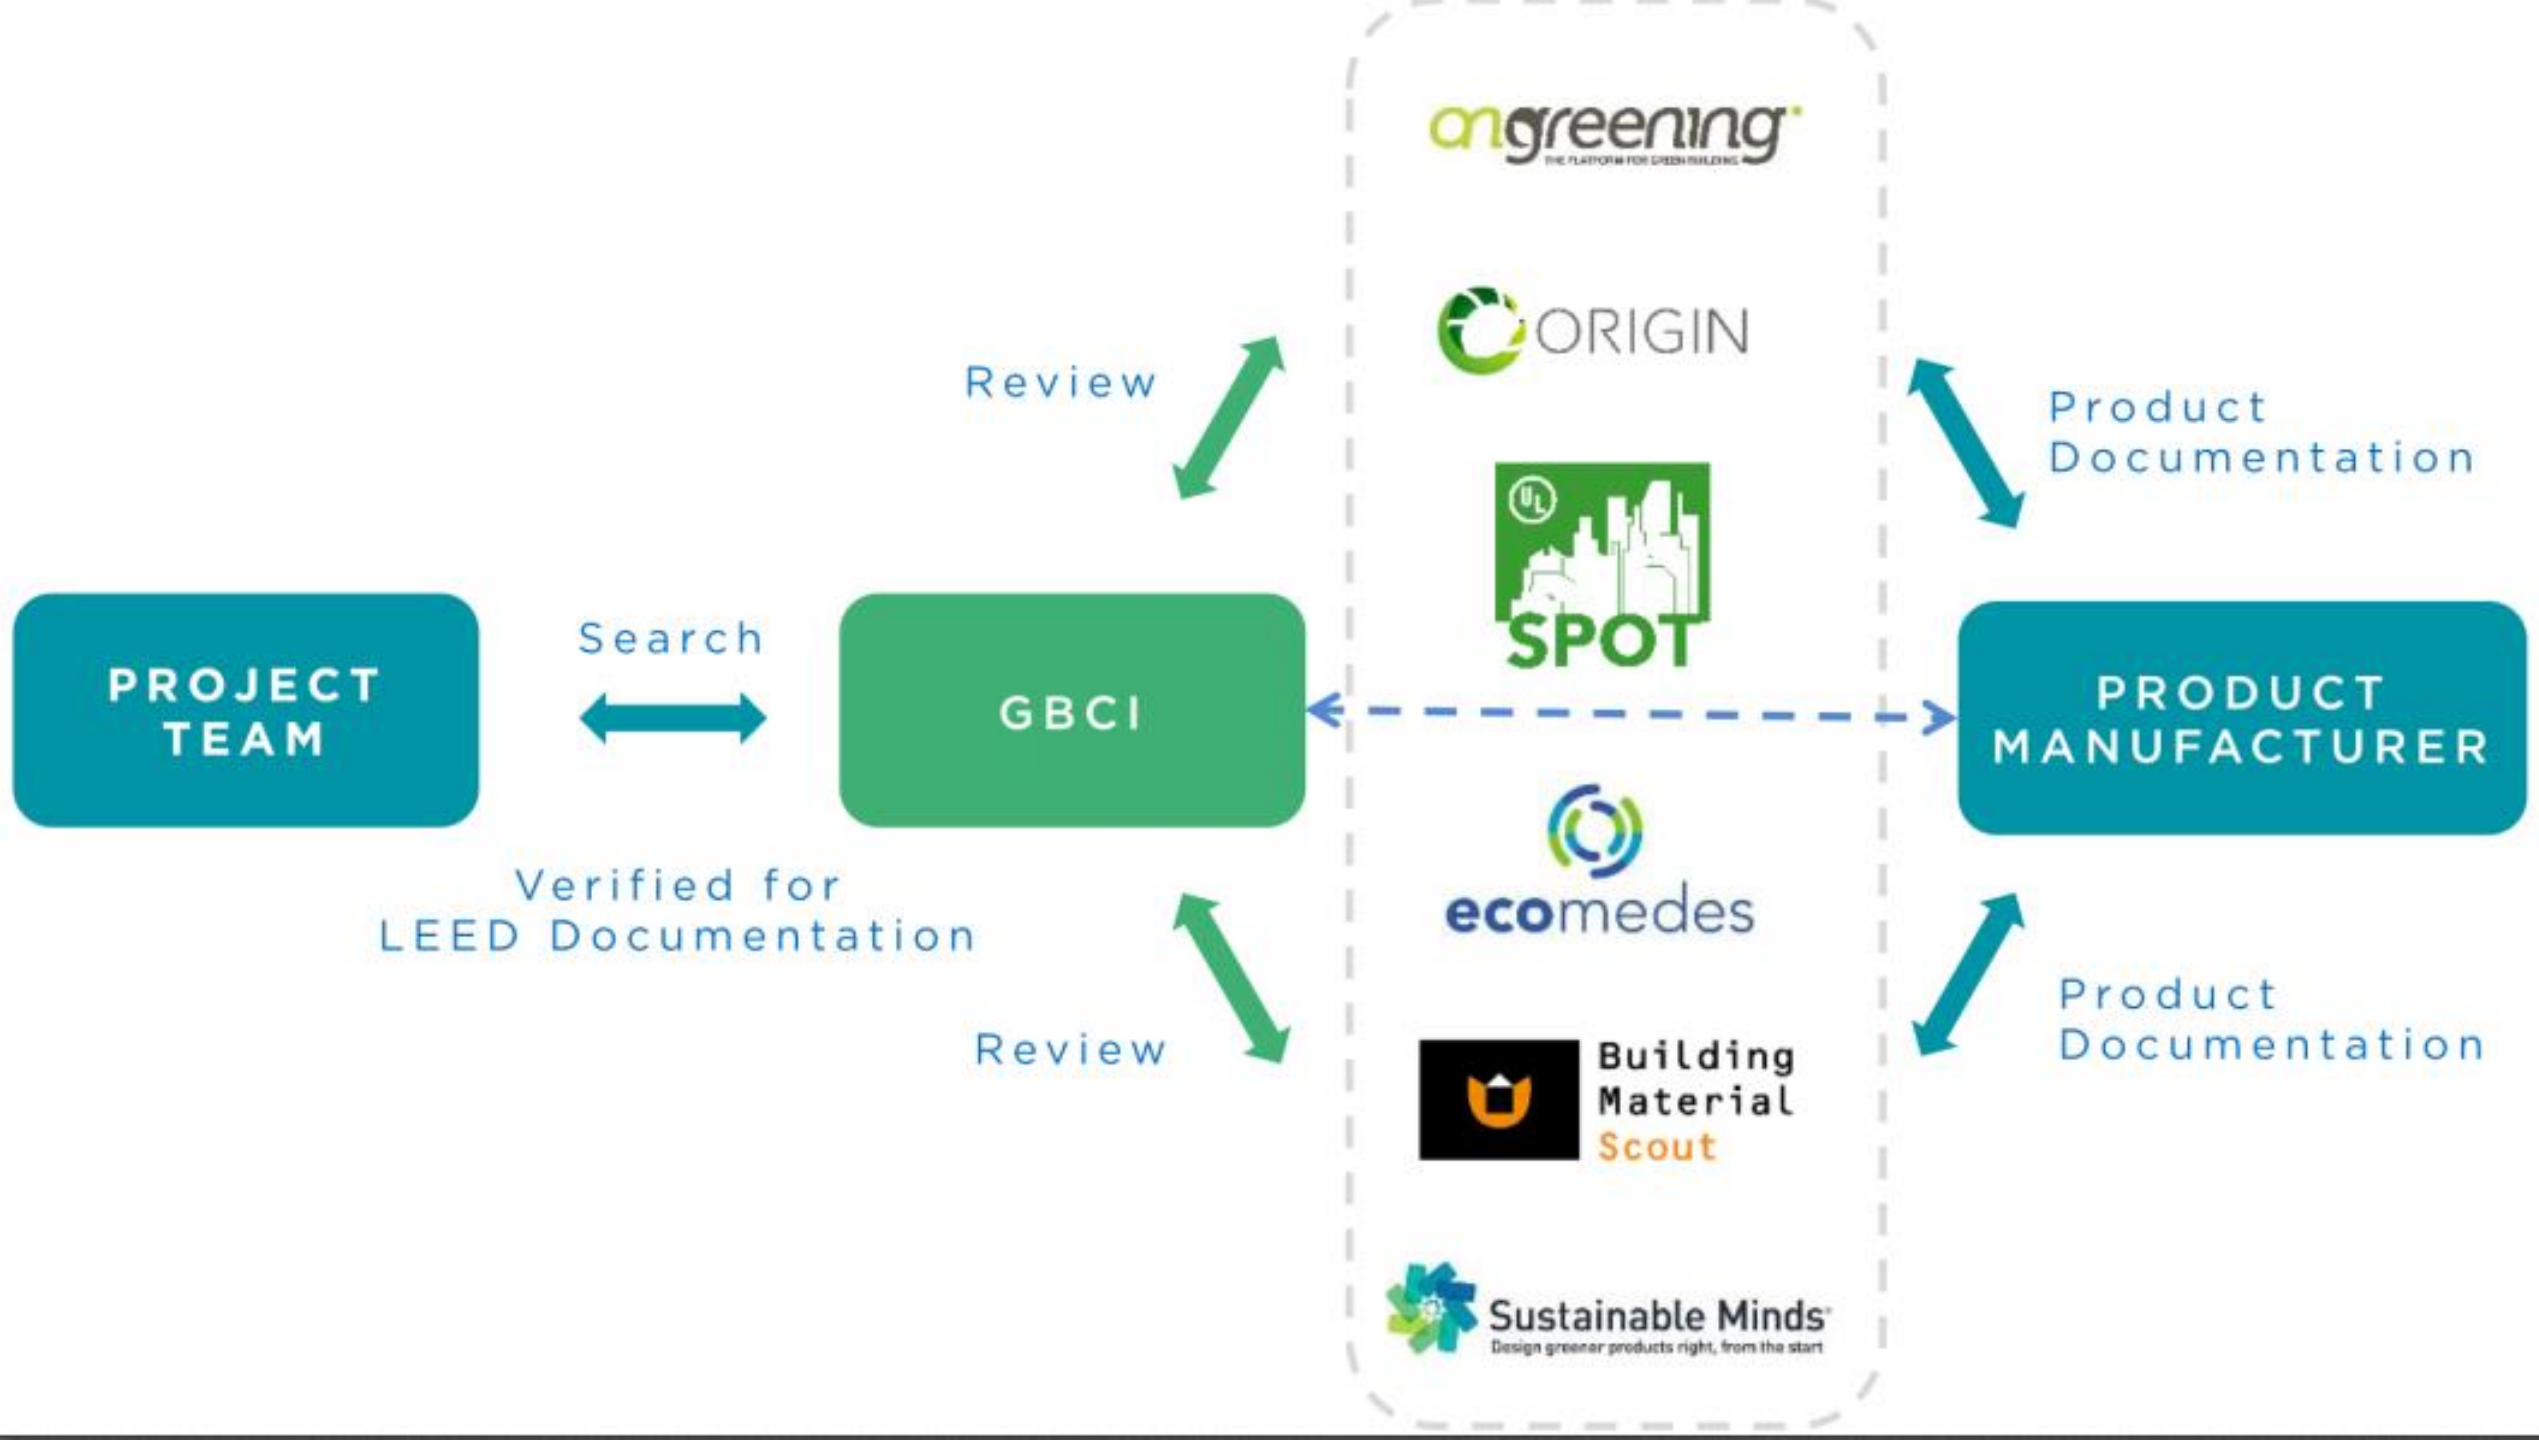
ongreening
THE PLATFORM FOR GREEN BUILDING

ORIGIN

Review

Product Documentation

UL

SPOT

PROJECT TEAM

Search

GBCI

PRODUCT MANUFACTURER

ecomedes

Verified for LEED Documentation

Review

Product Documentation

Building Material Scout

Sustainable Minds
Design greener products right, from the start